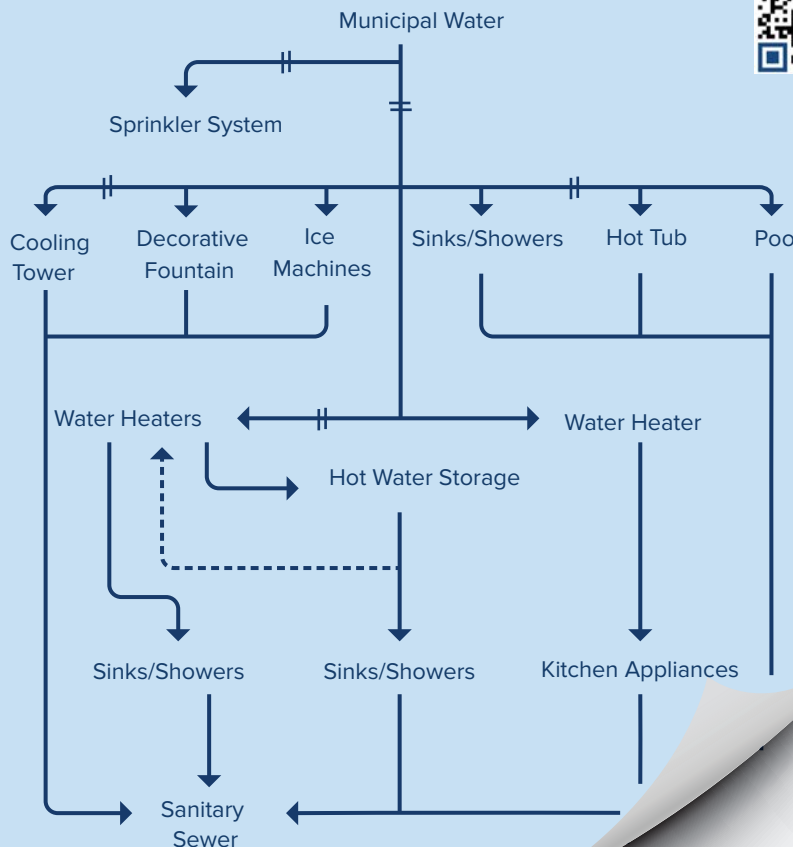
Municipal Water

Sprinkler System

Cooling Tower

Decorative Fountain

Ice Machines

Sinks/Showers

Hot Tub

Poo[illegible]

Water Heaters

Water Heater

Hot Water Storage

Sinks/Showers

Sinks/Showers

Kitchen Appliances

Sanitary Sewer